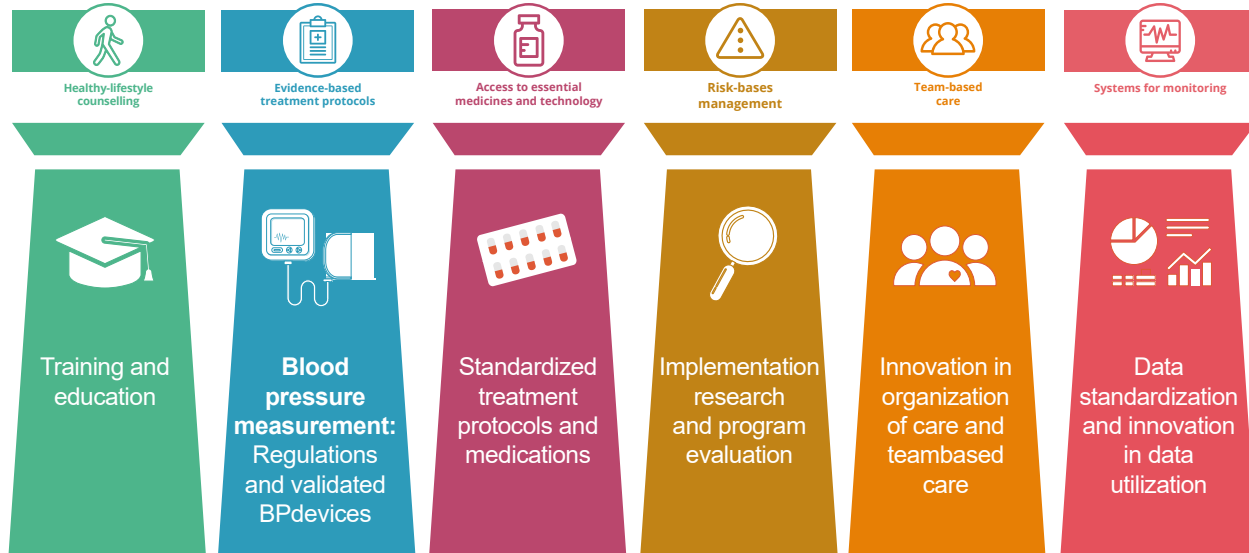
Healthy-lifestyle counselling

Evidence-based treatment protocols

Access to essential medicines and technology

Risk-bases management

Team-based care

Systems for monitoring

Training and education

**Blood pressure measurement:** Regulations and validated BPdevices

Standardized treatment protocols and medications

Implementation research and program evaluation

Innovation in organization of care and teambased care

Data standardization and innovation in data utilization